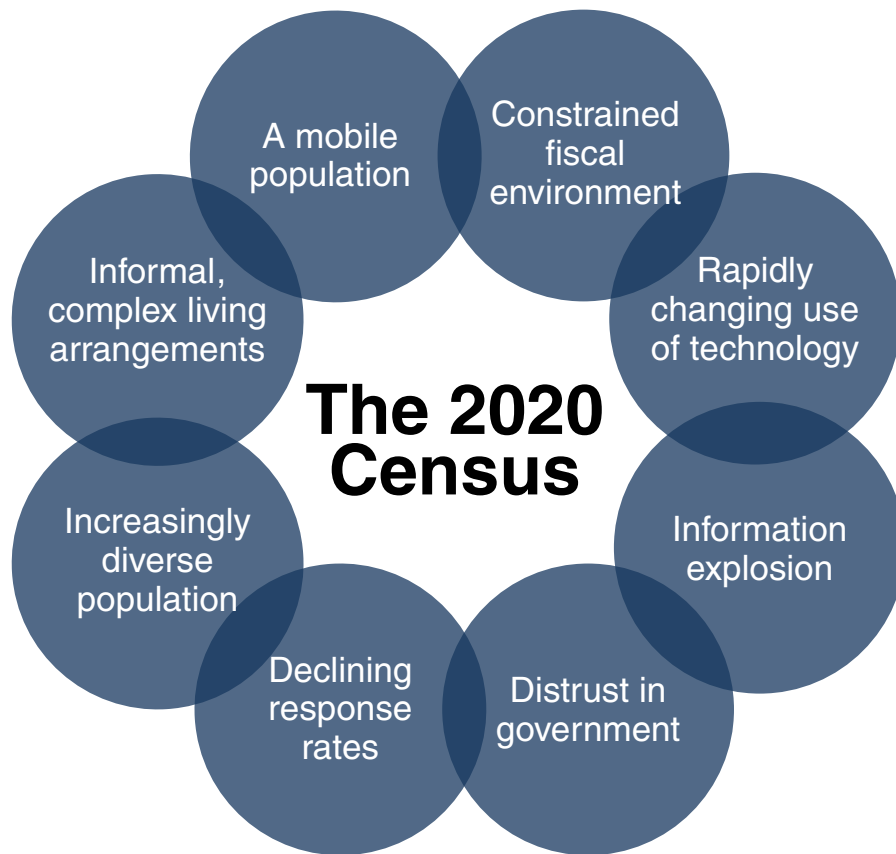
The 2020 Census

A mobile population

Constrained fiscal environment

Rapidly changing use of technology

Information explosion

Distrust in government

Declining response rates

Increasingly diverse population

Informal, complex living arrangements